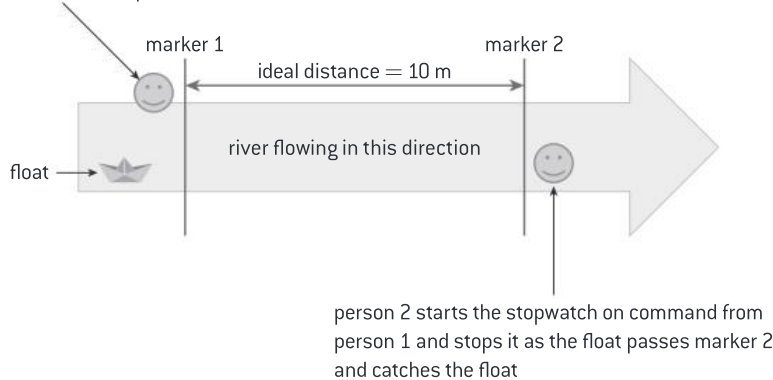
marker 1

marker 2

ideal distance = 10 m

river flowing in this direction

float

person 2 starts the stopwatch on command from person 1 and stops it as the float passes marker 2 and catches the float